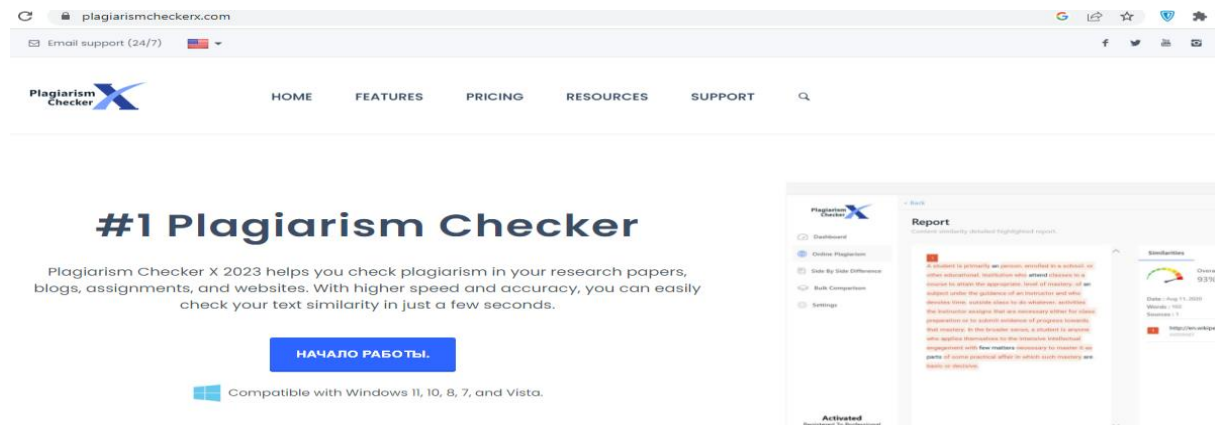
plagiarismcheckerx.com

Email support (24/7)

Plagiarism Checker X

HOME FEATURES PRICING RESOURCES SUPPORT

#1 Plagiarism Checker

Plagiarism Checker X 2023 helps you check plagiarism in your research papers, blogs, assignments, and websites. With higher speed and accuracy, you can easily check your text similarity in just a few seconds.

НАЧАЛО РАБОТЫ.

Compatible with Windows 11, 10, 8, 7, and Vista.

Plagiarism Checker

< Back

Report

Content similarity detailed highlighted report.

Dashboard

Online Plagiarism

Side By Side Difference

Bulk Comparison

Settings

A student is primarily a person enrolled in a school or other educational institution who attend classes in a course to attain the appropriate level of mastery of a subject under the guidance of an instructor and who devotes time outside class to do whatever activities the instructor assigns that are necessary either for class preparation or to submit evidence of progress towards that mastery. In the broader sense, a student is anyone who applies themselves to the intensive intellectual engagement with few matters necessary to master it as parts of some practical affair in which such mastery are basic or decisive.

Similarities

93%

Date : Aug 11, 2020

Words : 105

Sources : 1

http://en.wikipe

Activated

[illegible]